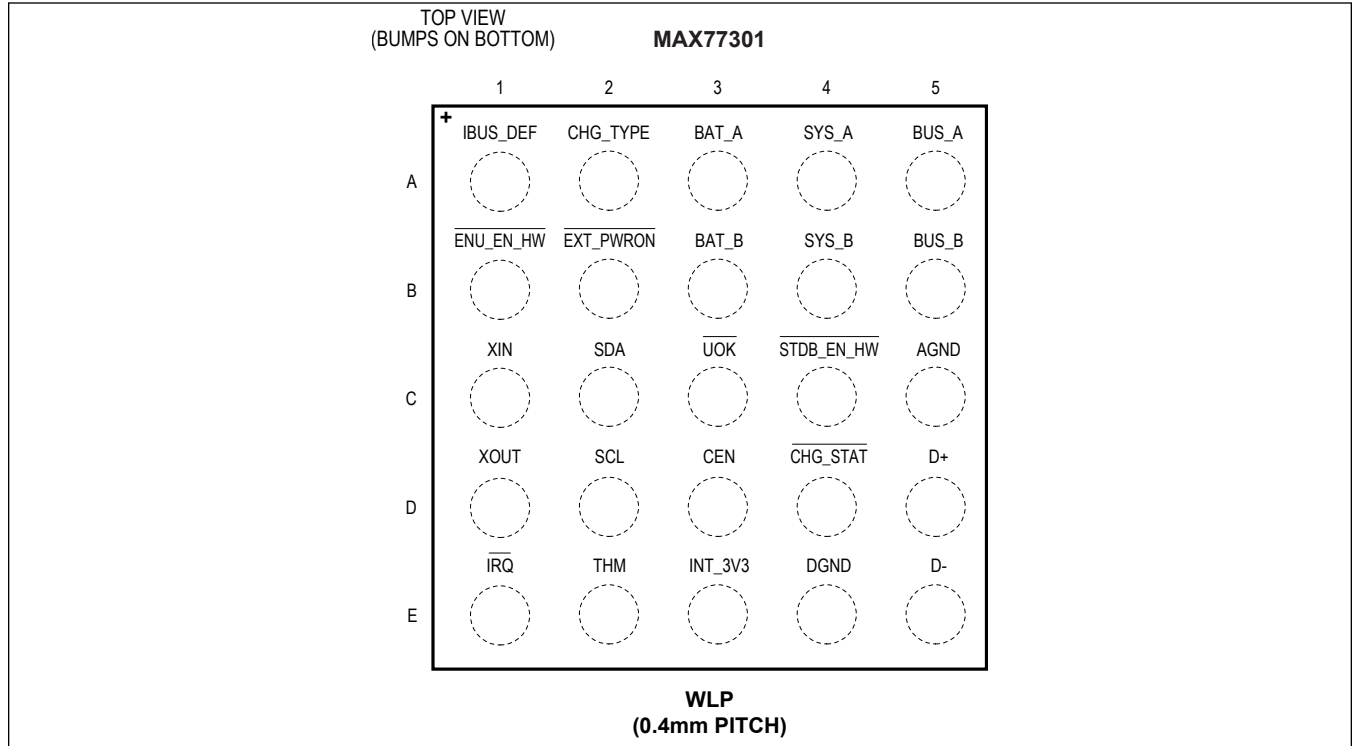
TOP VIEW
(BUMPS ON BOTTOM)

MAX77301

|   | 1 | 2 | 3 | 4 | 5 |
|---|---|---|---|---|---|
| A | IBUS_DEF | CHG_TYPE | BAT_A | SYS_A | BUS_A |
| B | $\overline{\text{ENU\_EN\_HW}}$ | $\overline{\text{EXT\_PWRON}}$ | BAT_B | SYS_B | BUS_B |
| C | XIN | SDA | $\overline{\text{UOK}}$ | $\overline{\text{STDB\_EN\_HW}}$ | AGND |
| D | XOUT | SCL | CEN | $\overline{\text{CHG\_STAT}}$ | D+ |
| E | $\overline{\text{IRQ}}$ | THM | INT_3V3 | DGND | D- |

+

WLP
(0.4mm PITCH)